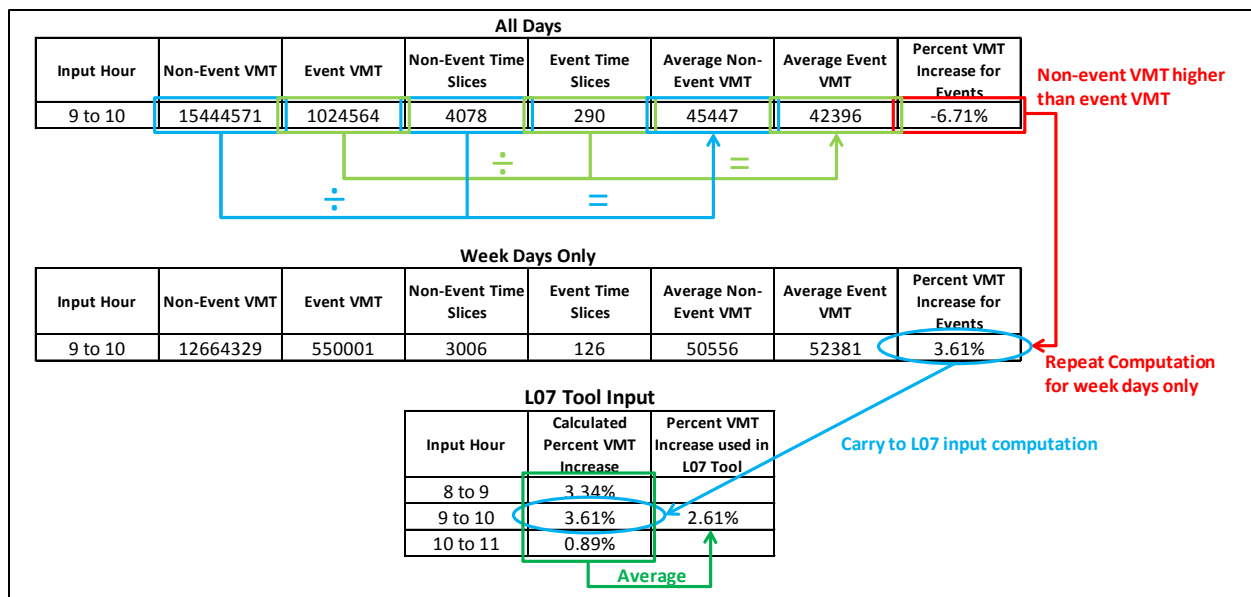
All Days

| Input Hour | Non-Event VMT | Event VMT | Non-Event Time Slices | Event Time Slices | Average Non-Event VMT | Average Event VMT | Percent VMT Increase for Events |
|---|---|---|---|---|---|---|---|
| 9 to 10 | 15444571 | 1024564 | 4078 | 290 | 45447 | 42396 | -6.71% |

Non-event VMT higher than event VMT

÷ =

÷ =

Week Days Only

| Input Hour | Non-Event VMT | Event VMT | Non-Event Time Slices | Event Time Slices | Average Non-Event VMT | Average Event VMT | Percent VMT Increase for Events |
|---|---|---|---|---|---|---|---|
| 9 to 10 | 12664329 | 550001 | 3006 | 126 | 50556 | 52381 | 3.61% |

Repeat Computation for week days only

L07 Tool Input

| Input Hour | Calculated Percent VMT Increase | Percent VMT Increase used in L07 Tool |
|---|---|---|
| 8 to 9 | 3.34% | |
| 9 to 10 | 3.61% | 2.61% |
| 10 to 11 | 0.89% | |

Carry to L07 input computation

Average